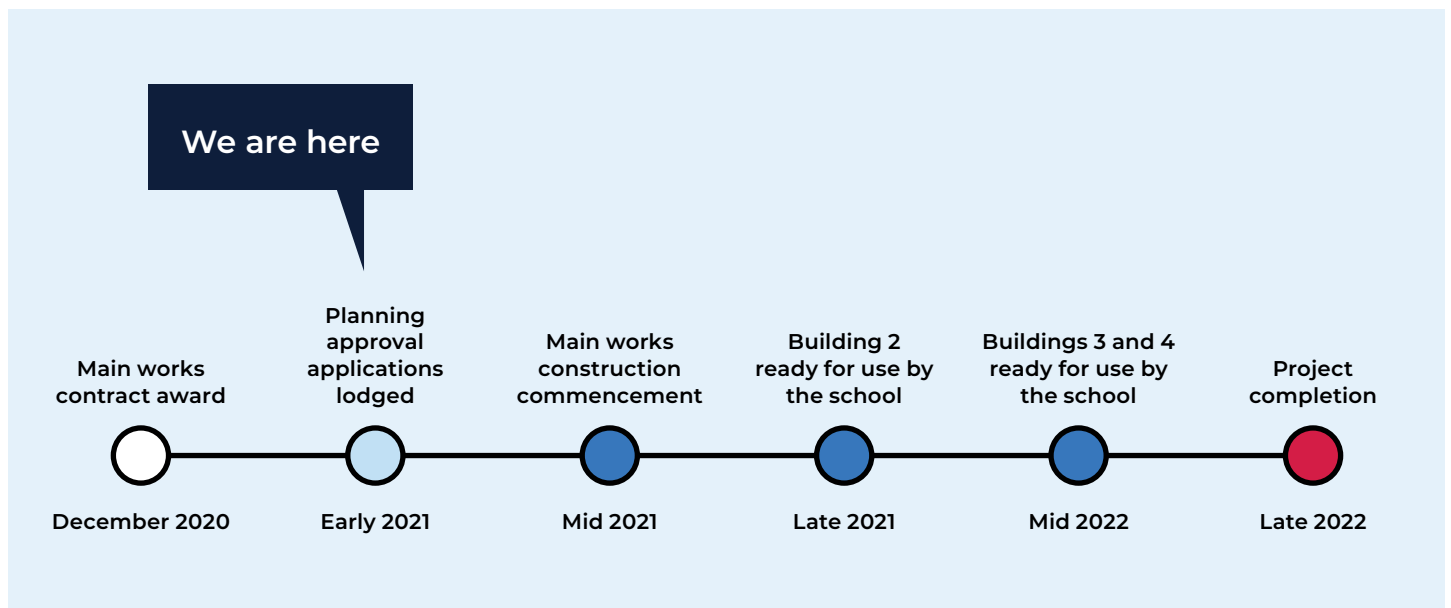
We are here

Main works contract award
December 2020

Planning approval applications lodged
Early 2021

Main works construction commencement
Mid 2021

Building 2 ready for use by the school
Late 2021

Buildings 3 and 4 ready for use by the school
Mid 2022

Project completion
Late 2022